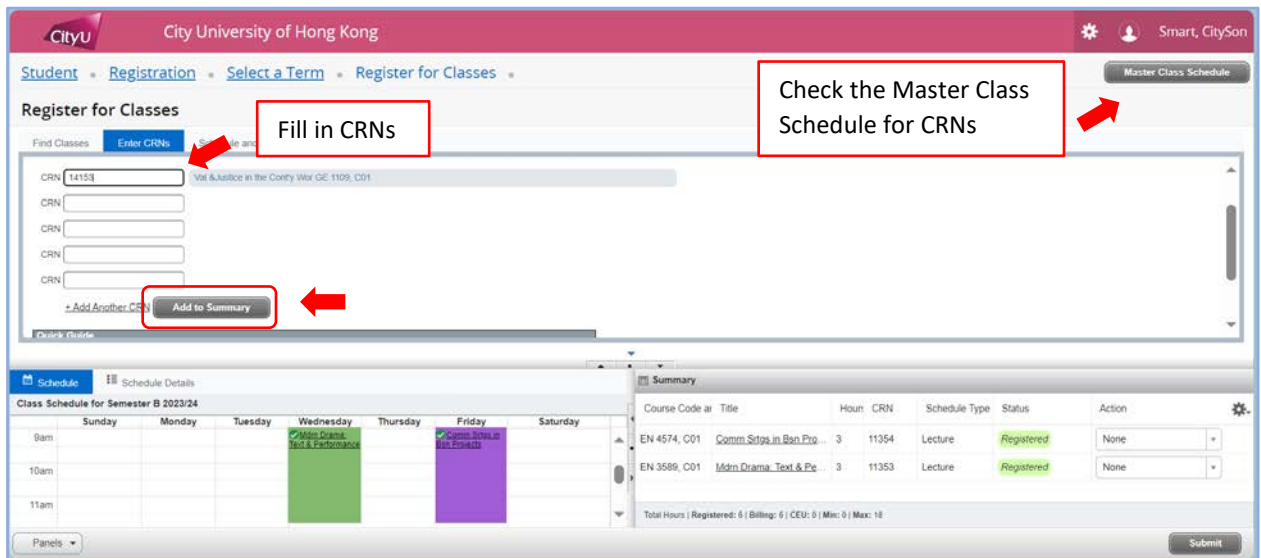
CityU City University of Hong Kong

Smart, CitySon

Student • Registration • Select a Term • Register for Classes •

Master Class Schedule

Check the Master Class Schedule for CRNs

Register for Classes

Fill in CRNs

Find Classes Enter CRNs S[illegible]le and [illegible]

CRN 14153 Val &Justice in the Cont'y Wor GE 1109, C01

CRN

CRN

CRN

CRN

+ Add Another CRN Add to Summary

Quick Guide

Schedule Schedule Details

Class Schedule for Semester B 2023/24

| | Sunday | Monday | Tuesday | Wednesday | Thursday | Friday | Saturday |
|---|---|---|---|---|---|---|---|
| 9am | | | | Mdrn Drama: Text & Performance | | Comm Srtgs in Bsn Projects | |
| 10am | | | | | | | |
| 11am | | | | | | | |

Summary

| Course Code ar | Title | Hours | CRN | Schedule Type | Status | Action |
|---|---|---|---|---|---|---|
| EN 4574, C01 | Comm Srtgs in Bsn Pro... | 3 | 11354 | Lecture | Registered | None |
| EN 3589, C01 | Mdrn Drama: Text & Pe... | 3 | 11353 | Lecture | Registered | None |

Total Hours | Registered: 6 | Billing: 6 | CEU: 0 | Min: 0 | Max: 18

Panels

Submit